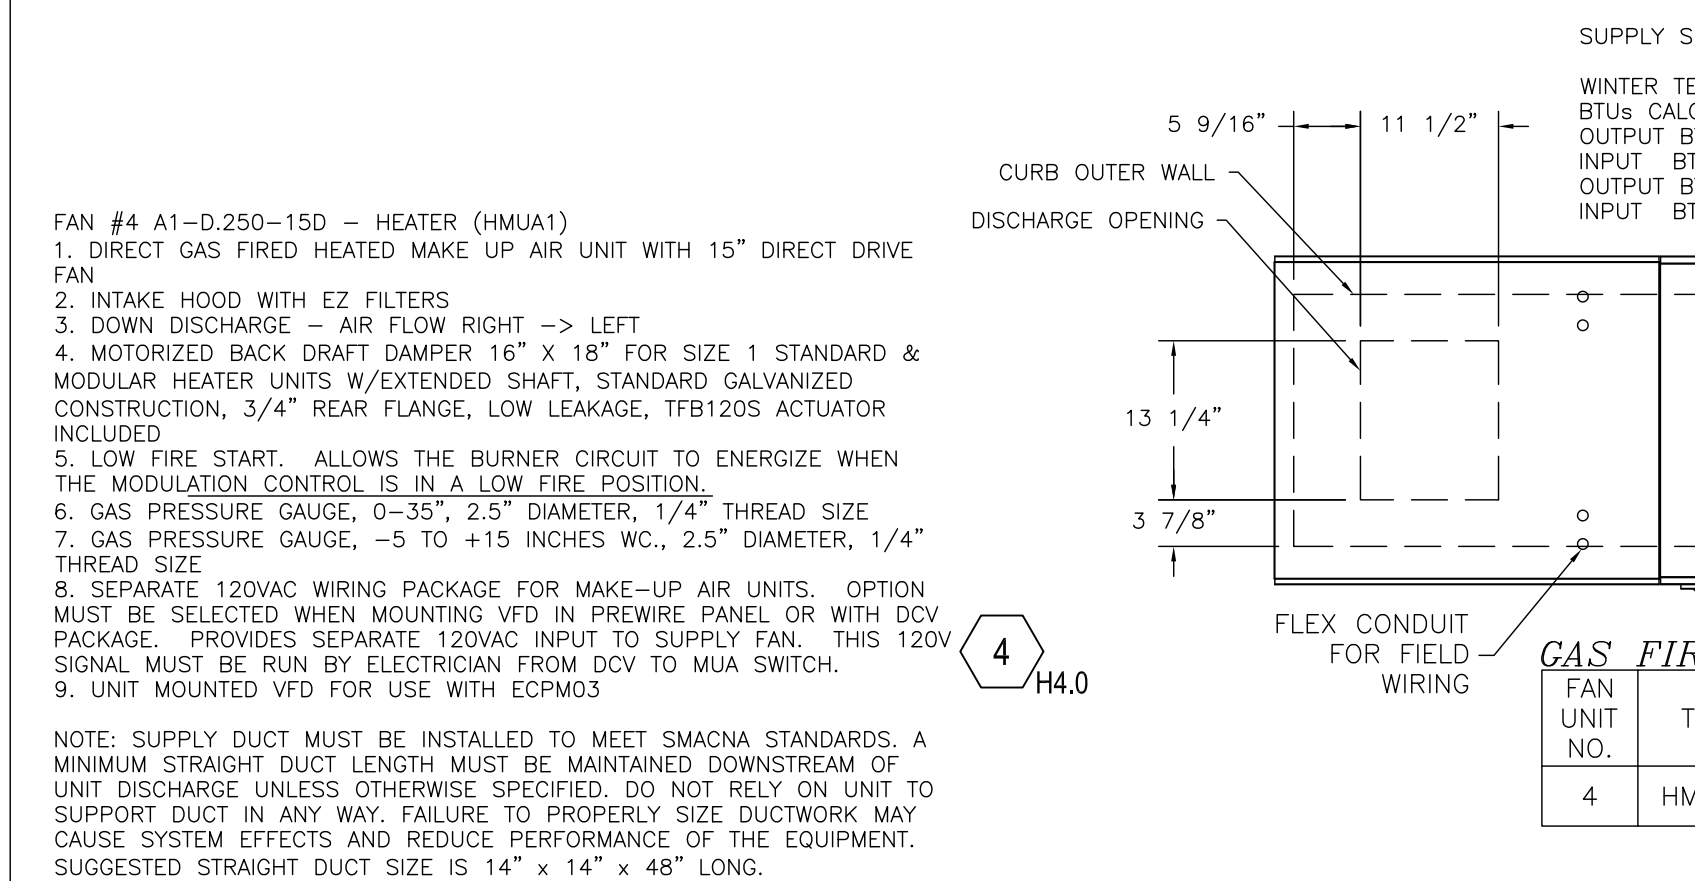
SUPPLY S

WINTER TE
BTUs CALC
OUTPUT B
INPUT BT
OUTPUT B
INPUT BT

5 9/16"

11 1/2"

CURB OUTER WALL

DISCHARGE OPENING

FAN #4 A1-D.250-15D - HEATER (HMUA1)
1. DIRECT GAS FIRED HEATED MAKE UP AIR UNIT WITH 15" DIRECT DRIVE FAN
2. INTAKE HOOD WITH EZ FILTERS
3. DOWN DISCHARGE - AIR FLOW RIGHT -> LEFT
4. MOTORIZED BACK DRAFT DAMPER 16" X 18" FOR SIZE 1 STANDARD & MODULAR HEATER UNITS W/EXTENDED SHAFT, STANDARD GALVANIZED CONSTRUCTION, 3/4" REAR FLANGE, LOW LEAKAGE, TFB120S ACTUATOR INCLUDED
5. LOW FIRE START. ALLOWS THE BURNER CIRCUIT TO ENERGIZE WHEN THE MODULATION CONTROL IS IN A LOW FIRE POSITION.
6. GAS PRESSURE GAUGE, 0-35", 2.5" DIAMETER, 1/4" THREAD SIZE
7. GAS PRESSURE GAUGE, -5 TO +15 INCHES WC., 2.5" DIAMETER, 1/4" THREAD SIZE
8. SEPARATE 120VAC WIRING PACKAGE FOR MAKE-UP AIR UNITS. OPTION MUST BE SELECTED WHEN MOUNTING VFD IN PREWIRE PANEL OR WITH DCV PACKAGE. PROVIDES SEPARATE 120VAC INPUT TO SUPPLY FAN. THIS 120V SIGNAL MUST BE RUN BY ELECTRICIAN FROM DCV TO MUA SWITCH.
9. UNIT MOUNTED VFD FOR USE WITH ECPM03

NOTE: SUPPLY DUCT MUST BE INSTALLED TO MEET SMACNA STANDARDS. A MINIMUM STRAIGHT DUCT LENGTH MUST BE MAINTAINED DOWNSTREAM OF UNIT DISCHARGE UNLESS OTHERWISE SPECIFIED. DO NOT RELY ON UNIT TO SUPPORT DUCT IN ANY WAY. FAILURE TO PROPERLY SIZE DUCTWORK MAY CAUSE SYSTEM EFFECTS AND REDUCE PERFORMANCE OF THE EQUIPMENT. SUGGESTED STRAIGHT DUCT SIZE IS 14" x 14" x 48" LONG.

13 1/4"

3 7/8"

4
H4.0

FLEX CONDUIT FOR FIELD WIRING

GAS FIR

| FAN UNIT NO. | T |
|---|---|
| 4 | HM |